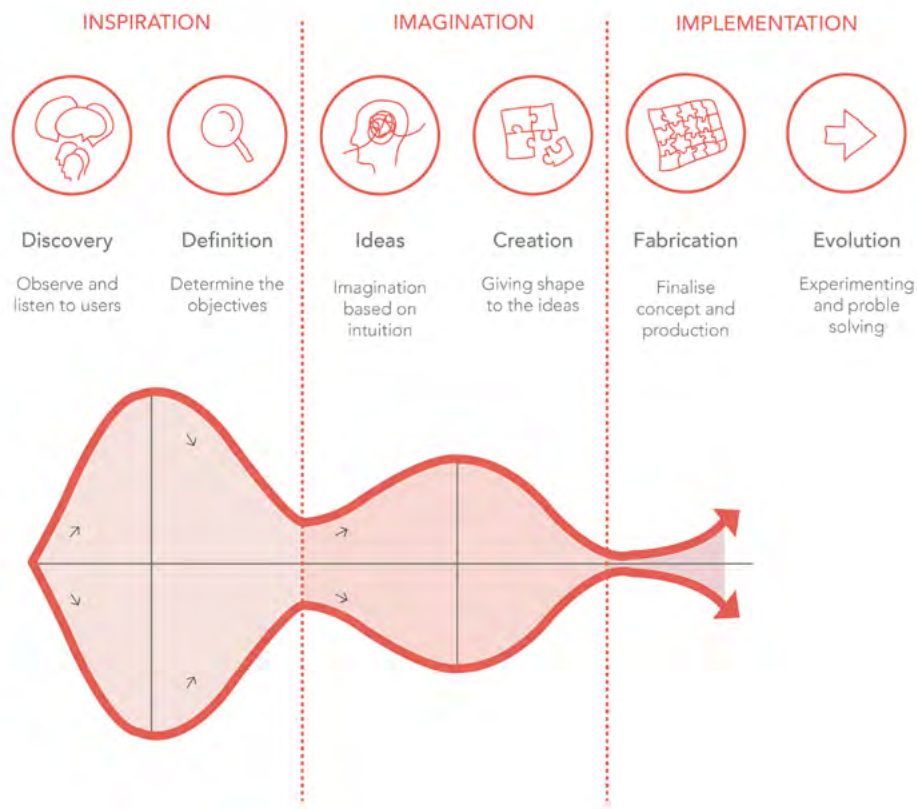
INSPIRATION

IMAGINATION

IMPLEMENTATION

Discovery

Observe and listen to users

Definition

Determine the objectives

Ideas

Imagination based on intuition

Creation

Giving shape to the ideas

Fabrication

Finalise concept and production

Evolution

Experimenting and proble solving